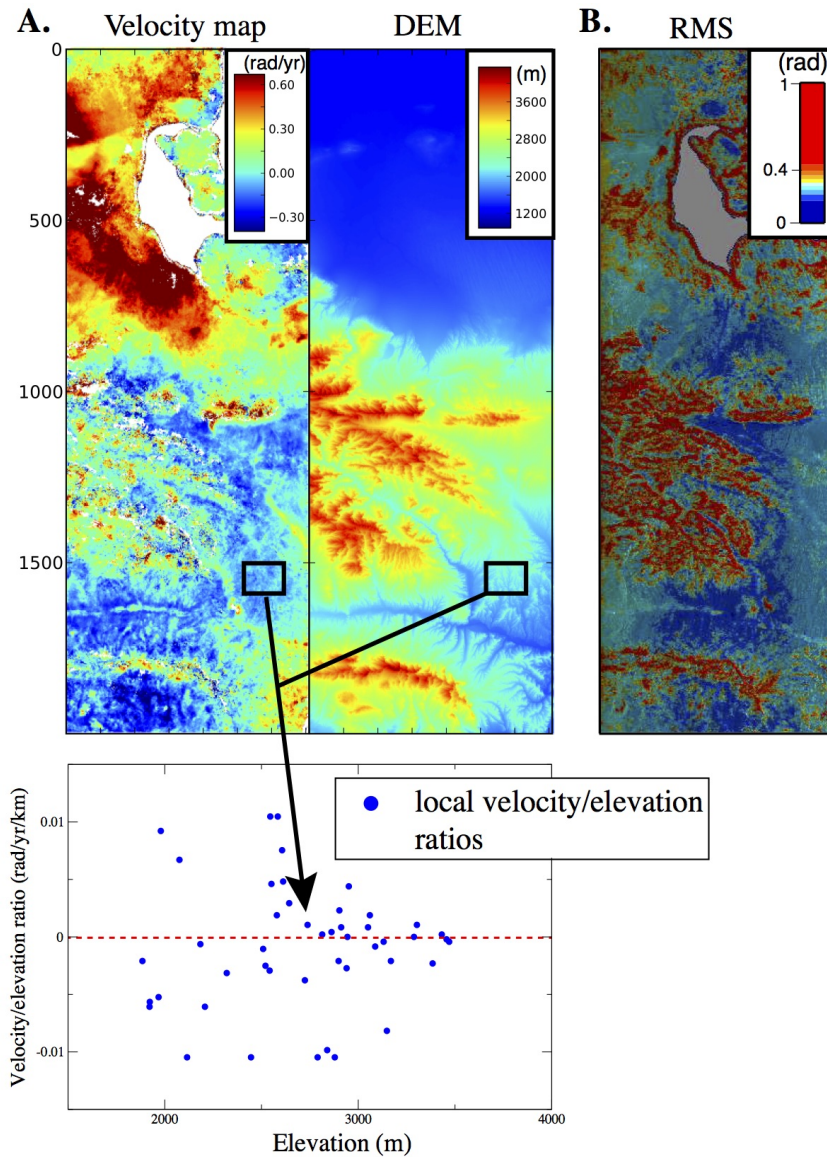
A. Velocity map

DEM

B. RMS

(rad/yr)
0.60
0.30
0.00
-0.30

(m)
3600
2800
2000
1200

(rad)
1
0.4
0

0
500
1000
1500

local velocity/elevation ratios

Velocity/elevation ratio (rad/yr/km)

0.01
0
-0.01

2000
3000
4000

Elevation (m)